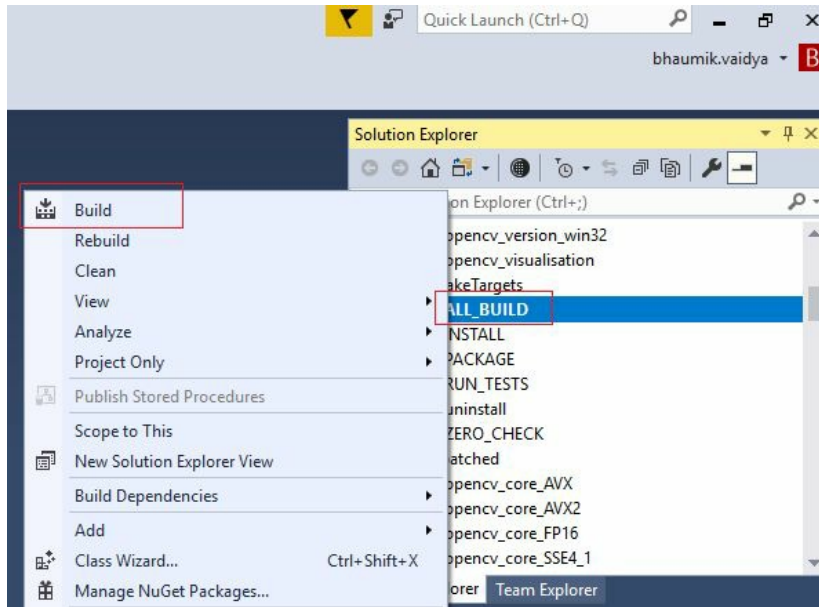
Quick Launch (Ctrl+Q)

bhaumik.vaidya B

Solution Explorer

on Explorer (Ctrl+;)

Build
Rebuild
Clean
View
Analyze
Project Only
Publish Stored Procedures
Scope to This
New Solution Explorer View
Build Dependencies
Add
Class Wizard... Ctrl+Shift+X
Manage NuGet Packages...

pencv_version_win32
pencv_visualisation
akeTargets
ALL_BUILD
NSTALL
PACKAGE
RUN_TESTS
uninstall
ZERO_CHECK
atched
pencv_core_AVX
pencv_core_AVX2
pencv_core_FP16
pencv_core_SSE4_1

orer Team Explorer